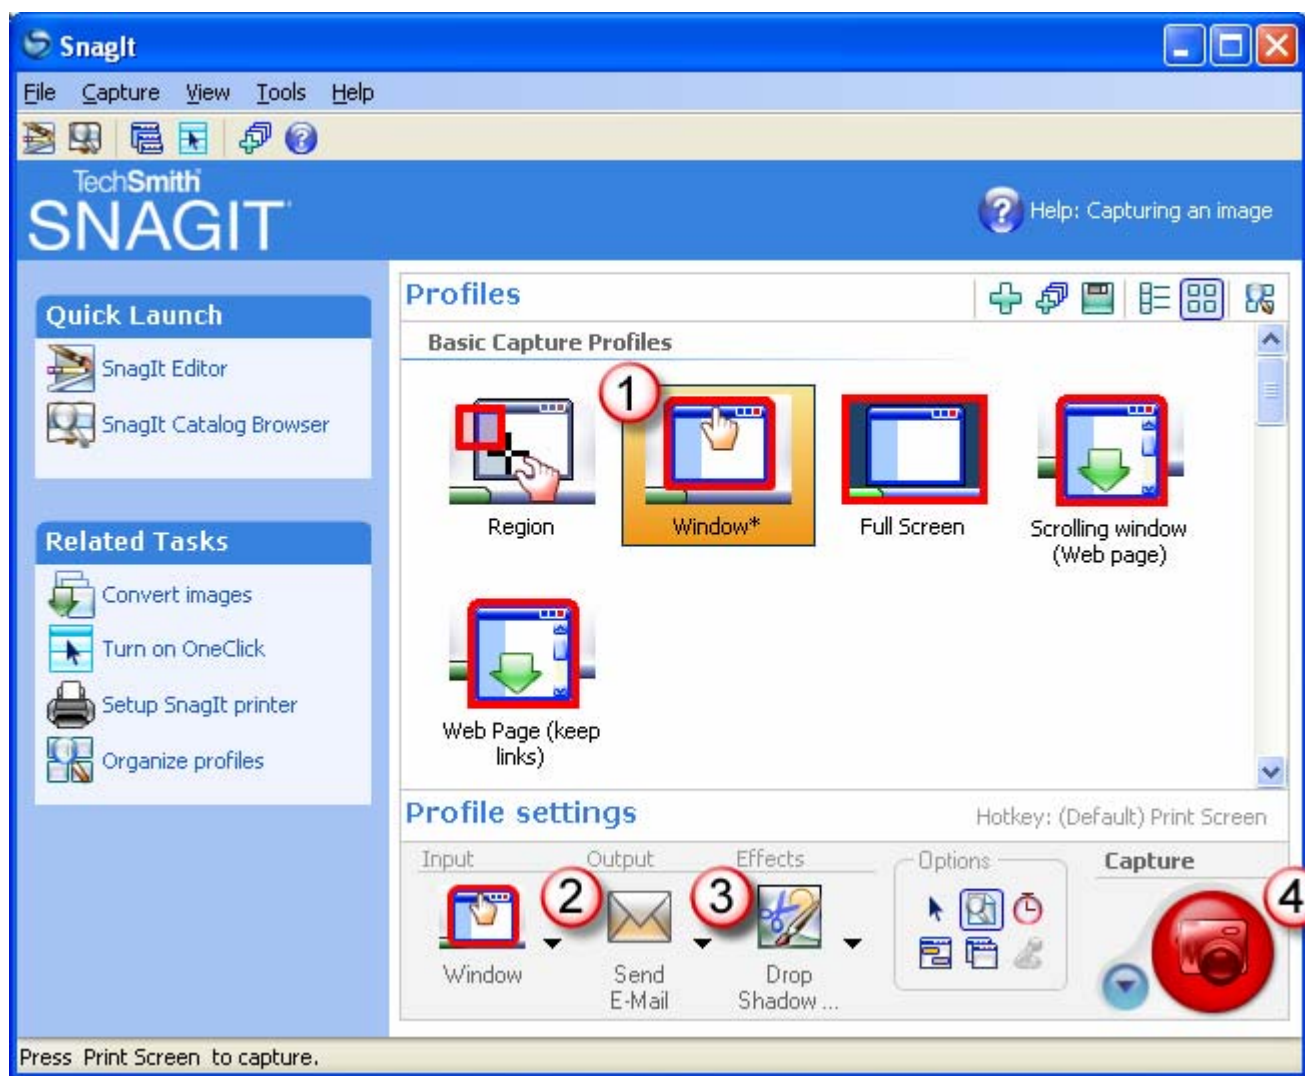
SnagIt

File Capture View Tools Help

TechSmith
SNAGIT

Help: Capturing an image

Quick Launch
SnagIt Editor
SnagIt Catalog Browser

Related Tasks
Convert images
Turn on OneClick
Setup SnagIt printer
Organize profiles

Profiles

Basic Capture Profiles

1

Region
Window*
Full Screen
Scrolling window (Web page)
Web Page (keep links)

Profile settings
Hotkey: (Default) Print Screen

Input
Output
Effects
Options
Capture

2
3
4

Window
Send E-Mail
Drop Shadow ...

Press Print Screen to capture.